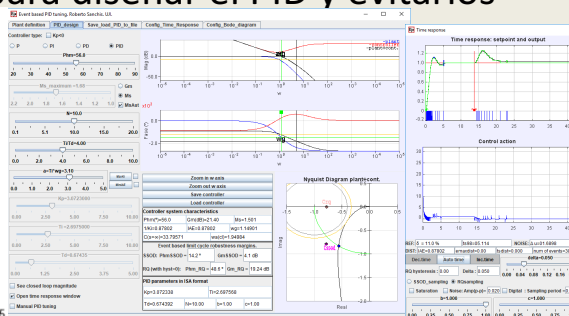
para diseñar el PID y evitarlos

Event based PID tuning. Roberto Sanchis. UJI.

Plant definition | PID_design | Save_load_PID_to_file | Config_Time_Response | Config_Bode_diagram

Controller type: Kp<0

P PI PD PID

Phm=56.0

Ms_maximum =1.80

Gm Ms MsAut

N=10.0

Ti/Td=6.00

$\alpha$=T/wg =3.10

Kp=3.072330

Ti=2.697508

Td=0.674332

See closed loop magnitude

Open time response window

Manual PID tuning

Zoom in w axis

Zoom out w axis

Save controller

Load controller

Controller system characteristics

PhmC=56.0 | GmdB=21.40 | Ms=1.581

1/Ki=3.67802 | IAE=3.67802 | wg=1.1601

Cl(w=\infty)=33.79571 | wsat=1.54894

Event based limit cycle robustness margins.

SSOD: Phm SSOD = 14.2 ° GmSSOD = 4.1 dB

RQ (with hyst=0): Phm_RQ = 46.8 ° Gm_RQ = 19.24 dB

PID parameters in ISA format

Kp=3.072330 | Ti=2.697508

Td=0.674332 | N=10.00 | b=1.00 | c=1.00

Nyquist Diagram plant-contr.

Real

Imag

Time response

Time response: setpoint and output

Control action

NOISE: $\pm$0.01 IAE=3.67802

Rec.time | Auto time | Ini.time

RQ hysteresis: 0.00 Delta: 0.050

SSOD_sampling RQsampling

Saturation Noise: Ampl(p-p)= 0.020 Digital : Sampling period = 0

b=1.000 c=1.000